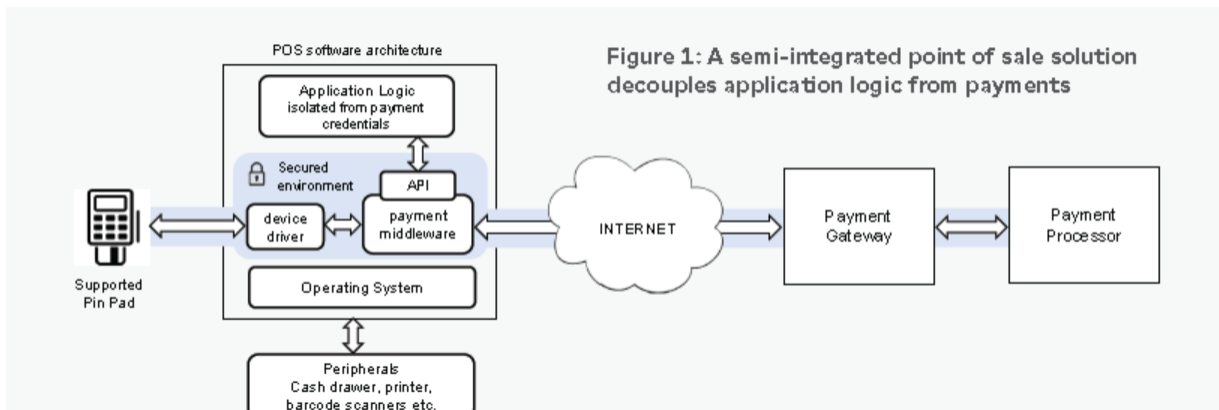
POS software architecture

Figure 1: A semi-integrated point of sale solution decouples application logic from payments

Application Logic isolated from payment credentials

Secured environment

API

device driver

payment middleware

INTERNET

Payment Gateway

Payment Processor

Supported Pin Pad

Operating System

Peripherals Cash drawer, printer, barcode scanners etc.